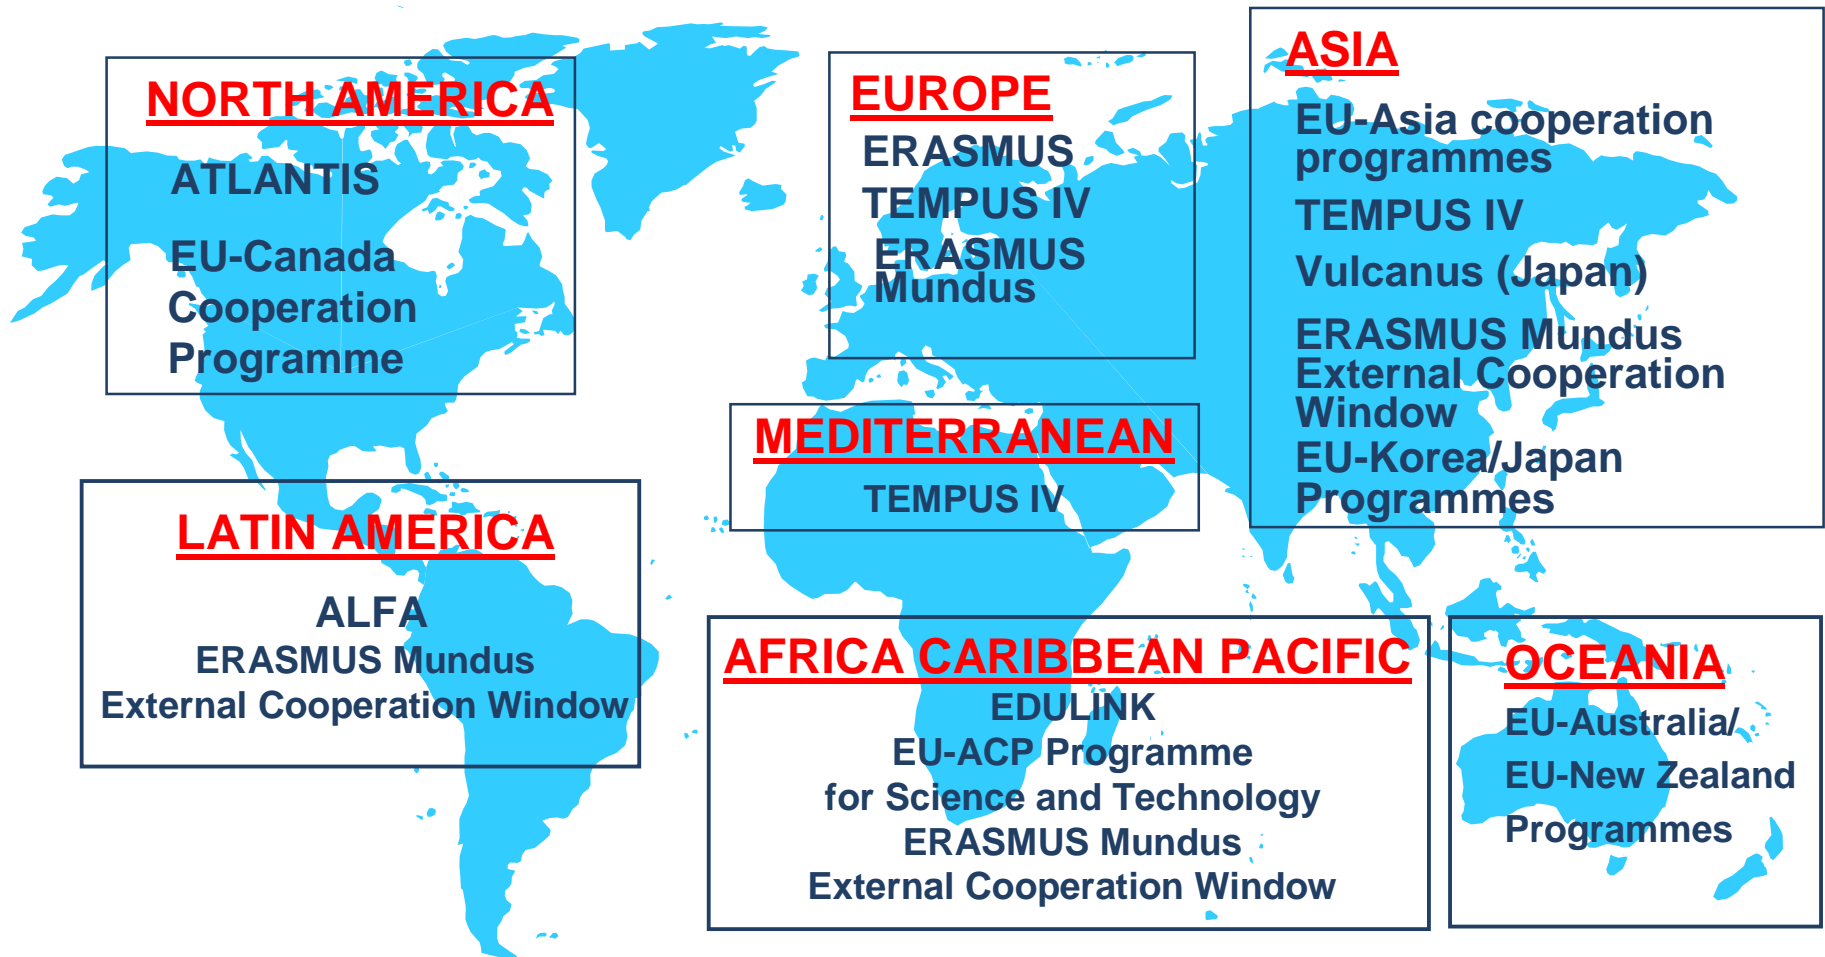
NORTH AMERICA

ATLANTIS

EU-Canada Cooperation Programme

EUROPE

ERASMUS

TEMPUS IV

ERASMUS Mundus

ASIA

EU-Asia cooperation programmes

TEMPUS IV

Vulcanus (Japan)

ERASMUS Mundus External Cooperation Window

EU-Korea/Japan Programmes

MEDITERRANEAN

TEMPUS IV

LATIN AMERICA

ALFA

ERASMUS Mundus

External Cooperation Window

AFRICA CARIBBEAN PACIFIC

EDULINK

EU-ACP Programme for Science and Technology

ERASMUS Mundus

External Cooperation Window

OCEANIA

EU-Australia/

EU-New Zealand

Programmes